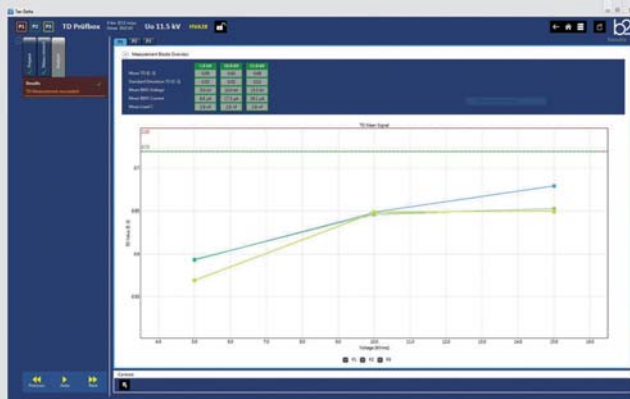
Tan Delta

P1 P2 P3 TD Prüfbox Uo 11.5 kV

Results

TD Measurement succeeded

Measurement Results Overview

Mean TD (E-3)
Standard Deviation TD (E-3)
Mean RMS Voltage
Mean RMS Current
Mean Load C

TD Mean Signal

TD Value (E-3)

Voltage (kVrms)

40 50 60 70 80 90 100 110 120 130 140 150 160

P1 P2 P3

Previous Start Next

Comment